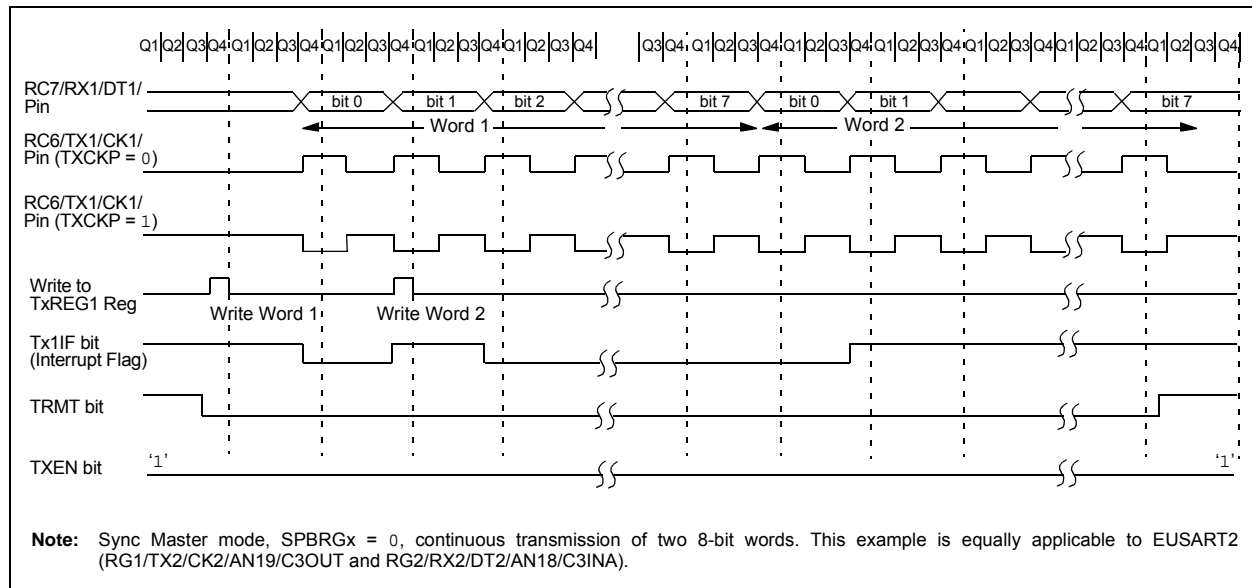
Q1 Q2 Q3 Q4 Q1 Q2 Q3 Q4 Q1 Q2 Q3 Q4 Q1 Q2 Q3 Q4 Q1 Q2 Q3 Q4 Q3 Q4 Q1 Q2 Q3 Q4 Q1 Q2 Q3 Q4 Q1 Q2 Q3 Q4 Q1 Q2 Q3 Q4 Q1 Q2 Q3 Q4

RC7/RX1/DT1/ Pin

bit 0 bit 1 bit 2 bit 7 bit 0 bit 1 bit 7

Word 1

Word 2

RC6/TX1/CK1/ Pin (TXCKP = 0)

RC6/TX1/CK1/ Pin (TXCKP = 1)

Write to TxREG1 Reg

Write Word 1

Write Word 2

Tx1IF bit (Interrupt Flag)

TRMT bit

TXEN bit

'1'

'1'

**Note:** Sync Master mode, SPBRGx = 0, continuous transmission of two 8-bit words. This example is equally applicable to EUSART2 (RG1/TX2/CK2/AN19/C3OUT and RG2/RX2/DT2/AN18/C3INA).